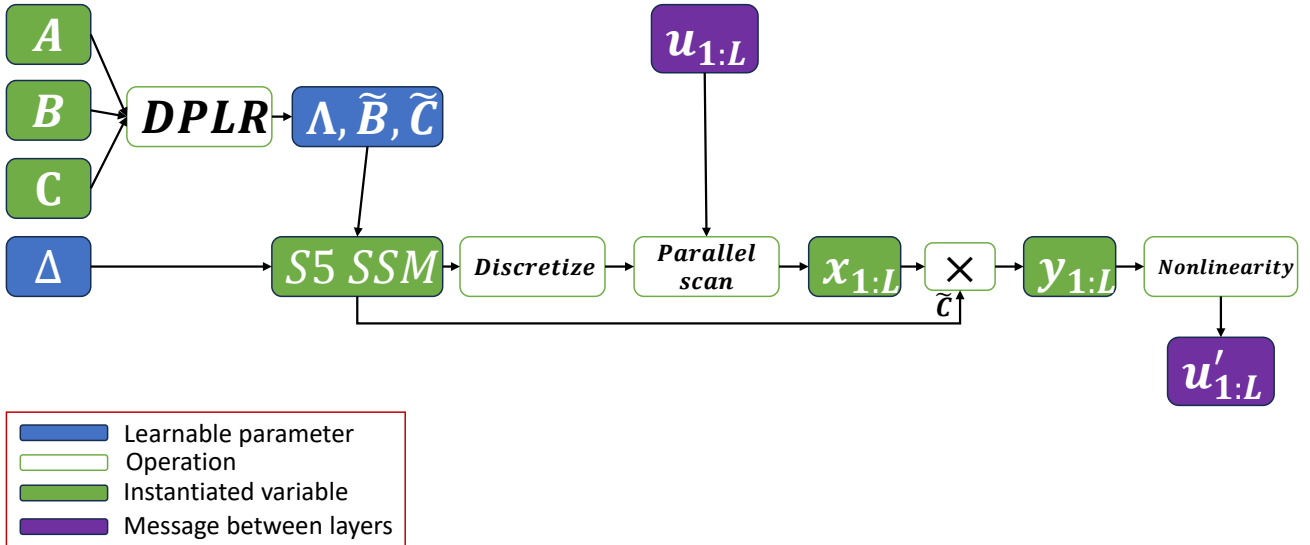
$A$

$B$

$C$

$DPLR$

$\Lambda, \widetilde{B}, \widetilde{C}$

$u_{1:L}$

$\Delta$

$S5\ SSM$

Discretize

Parallel scan

$x_{1:L}$

$\times$

$\widetilde{C}$

$y_{1:L}$

Nonlinearity

$u'_{1:L}$

Learnable parameter
Operation
Instantiated variable
Message between layers